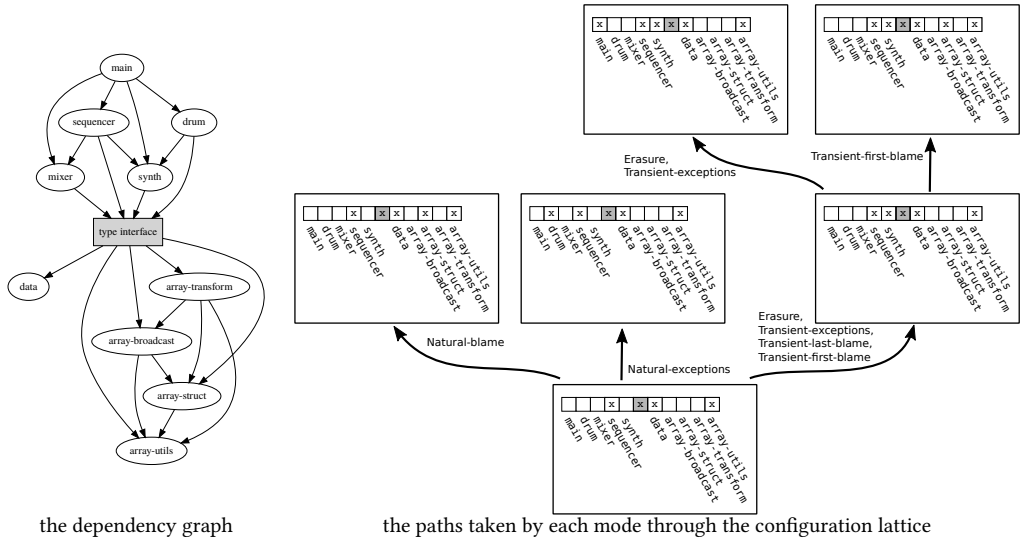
main
sequencer
drum
mixer
synth
type interface
data
array-transform
array-broadcast
array-struct
array-utils

the dependency graph

x x x x x
main drum mixer sequencer synth data array-struct array-broadcast array-transform array-utils

x x x x
main drum mixer sequencer synth data array-struct array-broadcast array-transform array-utils

Erasure, Transient-exceptions

Transient-first-blame

x x x x x
main drum mixer sequencer synth data array-struct array-broadcast array-transform array-utils

x x x x x
main drum mixer sequencer synth data array-struct array-broadcast array-transform array-utils

x x x x x x
main drum mixer sequencer synth data array-struct array-broadcast array-transform array-utils

Natural-blame

Natural-exceptions

Erasure, Transient-exceptions, Transient-last-blame, Transient-first-blame

x x x x
main drum mixer sequencer synth data array-struct array-broadcast array-transform array-utils

the paths taken by each mode through the configuration lattice